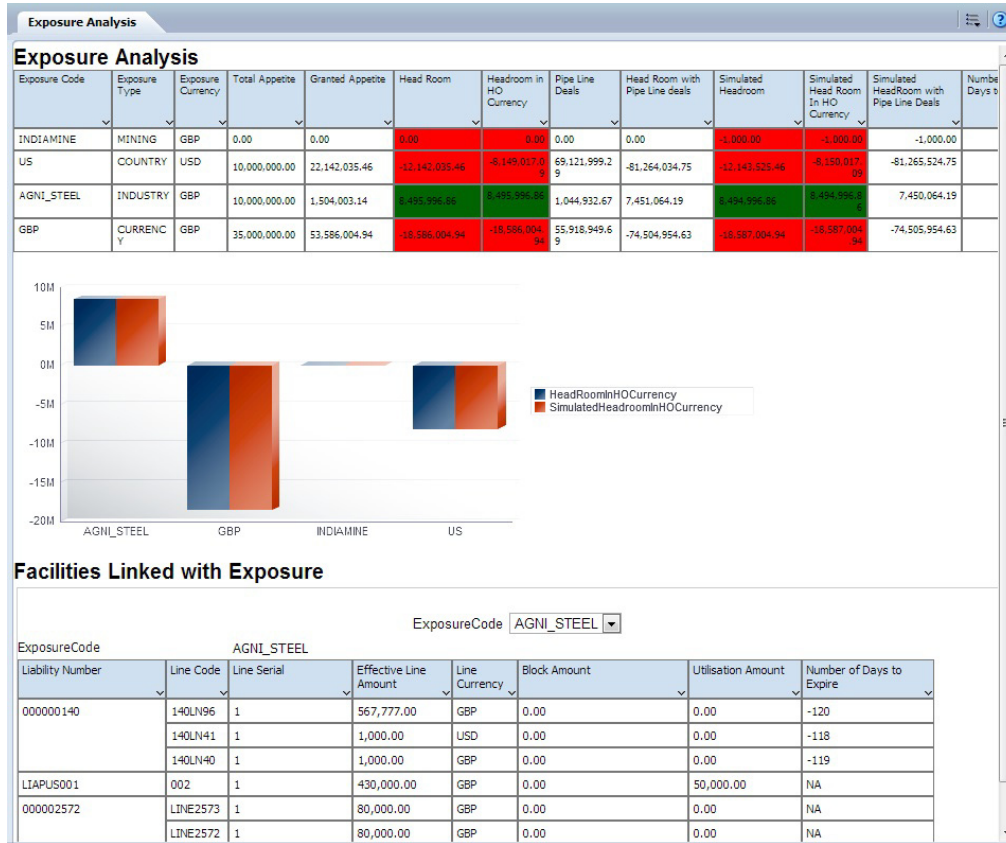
Exposure Analysis

Exposure Analysis

| Exposure Code | Exposure Type | Exposure Currency | Total Appetite | Granted Appetite | Head Room | Headroom in HO Currency | Pipe Line Deals | Head Room with Pipe Line deals | Simulated Headroom | Simulated Head Room In HO Currency | Simulated HeadRoom with Pipe Line Deals | Numbe Days t |
|---|---|---|---|---|---|---|---|---|---|---|---|---|
| INDIAMINE | MINING | GBP | 0.00 | 0.00 | 0.00 | 0.00 | 0.00 | 0.00 | -1,000.00 | -1,000.00 | -1,000.00 | |
| US | COUNTRY | USD | 10,000,000.00 | 22,142,035.46 | -12,142,035.46 | -8,149,017.09 | 69,121,999.29 | -81,264,034.75 | -12,143,525.46 | -8,150,017.09 | -81,265,524.75 | |
| AGNI_STEEL | INDUSTRY | GBP | 10,000,000.00 | 1,504,003.14 | 8,495,996.86 | 8,495,996.86 | 1,044,932.67 | 7,451,064.19 | 8,494,996.86 | 8,494,996.86 | 7,450,064.19 | |
| GBP | CURRENCY | GBP | 35,000,000.00 | 53,586,004.94 | -18,586,004.94 | -18,586,004.94 | 55,918,949.69 | -74,504,954.63 | -18,587,004.94 | -18,587,004.94 | -74,505,954.63 | |

10M
5M
0M
-5M
-10M
-15M
-20M
AGNI_STEEL
GBP
INDIAMINE
US
HeadRoomInHOCurrency
SimulatedHeadroomInHOCurrency

Facilities Linked with Exposure

ExposureCode AGNI_STEEL

ExposureCode AGNI_STEEL

| Liability Number | Line Code | Line Serial | Effective Line Amount | Line Currency | Block Amount | Utilisation Amount | Number of Days to Expire |
|---|---|---|---|---|---|---|---|
| 000000140 | 140LN96 | 1 | 567,777.00 | GBP | 0.00 | 0.00 | -120 |
| | 140LN41 | 1 | 1,000.00 | USD | 0.00 | 0.00 | -118 |
| | 140LN40 | 1 | 1,000.00 | GBP | 0.00 | 0.00 | -119 |
| LIAPUS001 | 002 | 1 | 430,000.00 | GBP | 0.00 | 50,000.00 | NA |
| 000002572 | LINE2573 | 1 | 80,000.00 | GBP | 0.00 | 0.00 | NA |
| | LINE2572 | 1 | 80,000.00 | GBP | 0.00 | 0.00 | NA |